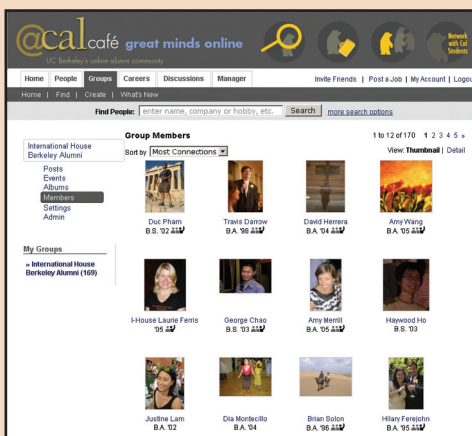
@cal café great minds online
UC Berkeley's online alumni community
Network with Cal Students

Home | People | Groups | Careers | Discussions | Manager
Invite Friends | Post a Job | My Account | Logout
Home | Find | Create | What's New

Find People: enter name, company or hobby, etc. Search more search options

International House Berkeley Alumni
Posts
Events
Albums
Members
Settings
Admin

My Groups
» International House Berkeley Alumni (169)

Group Members
Sort by Most Connections
1 to 12 of 170 1 2 3 4 5 »
View: Thumbnail | Detail

Duc Pham
B.S. '02

Travis Darrow
B.A. '98

David Herrera
B.A. '04

Amy Wang
B.A. '05

I-House Laurie Ferris
'05

George Chao
B.S. '03

Amy Merrill
B.A. '05

Haywood Ho
B.S. '03

Justine Lam
B.A. '02

Dia Montecillo
B.A. '04

Brian Solon
B.A. '96

Hilary Ferejohn
B.A. '95